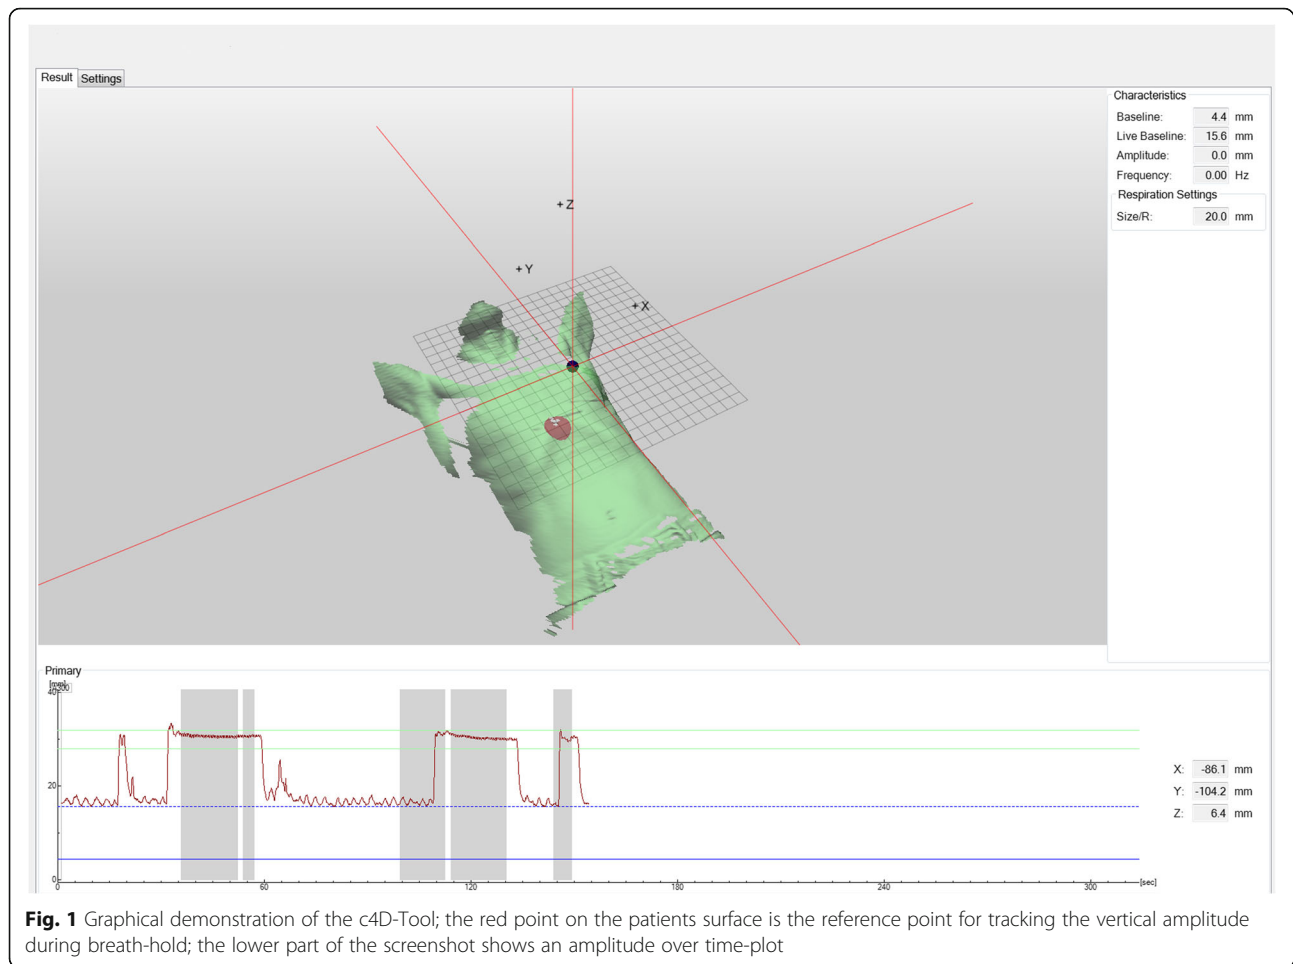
Result Settings

Characteristics
Baseline: 4.4 mm
Live Baseline: 15.6 mm
Amplitude: 0.0 mm
Frequency: 0.00 Hz
Respiration Settings
Size/R: 20.0 mm

+Z
+Y
+X

Primary
[mm]
x200
40
20
0
0
60
120
180
240
300
[sec]

X: -86.1 mm
Y: -104.2 mm
Z: 6.4 mm

**Fig. 1** Graphical demonstration of the c4D-Tool; the red point on the patients surface is the reference point for tracking the vertical amplitude during breath-hold; the lower part of the screenshot shows an amplitude over time-plot